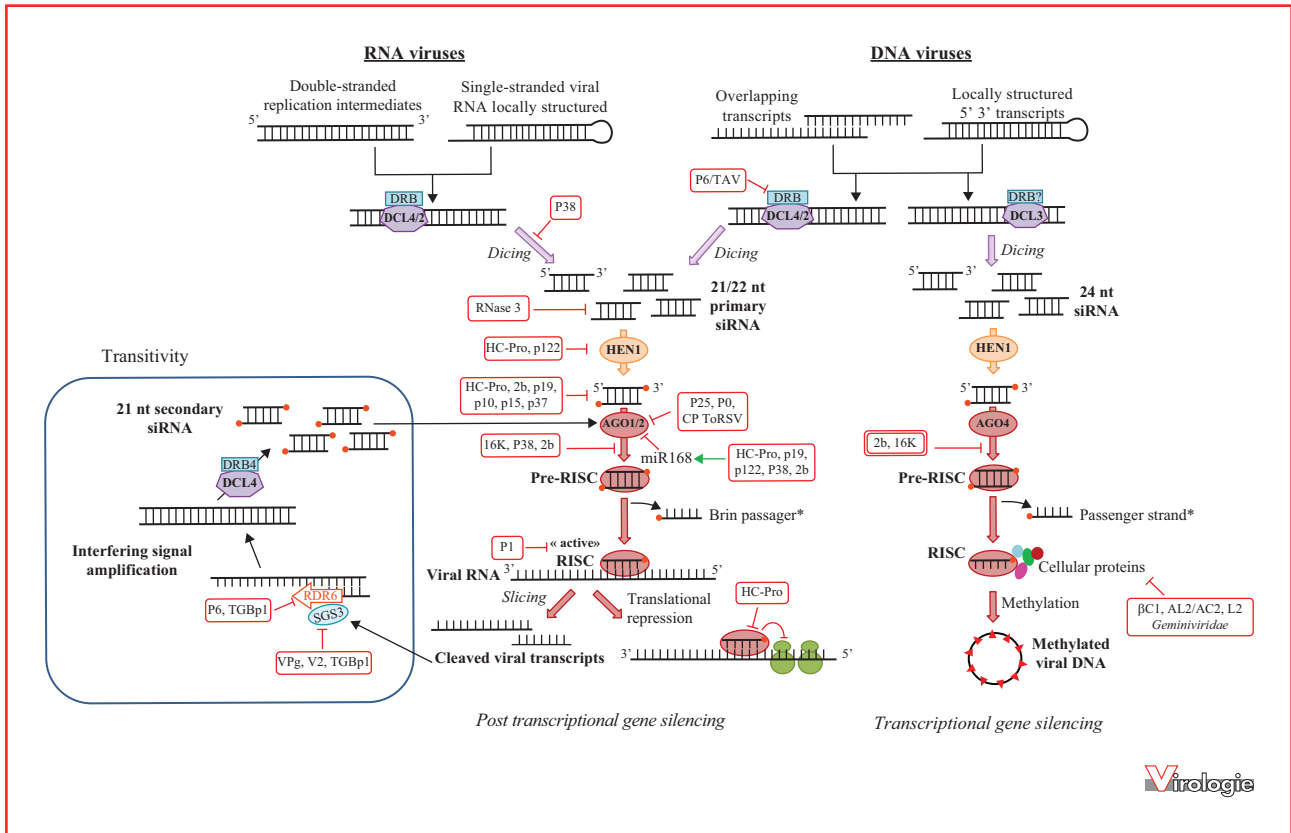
RNA viruses

Double-stranded replication intermediates

Single-stranded viral RNA locally structured

5' 3'

DRB
DCL4/2

P38

Dicing

5' 3'

21/22 nt primary siRNA

RNase 3

HC-Pro, p122

HEN1

HC-Pro, 2b, p19, p10, p15, p37

5' 3'

P25, P0, CP ToRSV

AGO1/2

16K, P38, 2b

miR168

HC-Pro, p19, p122, P38, 2b

Pre-RISC

Brin passager*

P1

« active »

RISC

Viral RNA 3' 5'

Slicing

Translational repression

HC-Pro

3' 5'

Cleaved viral transcripts

Post transcriptional gene silencing

Transitivity

21 nt secondary siRNA

DRB4
DCL4

Interfering signal amplification

RDR6

P6, TGBp1

SGS3

VPg, V2, TGBp1

DNA viruses

Overlapping transcripts

Locally structured 5' 3' transcripts

P6/TAV

DRB
DCL4/2

Dicing

DRB?
DCL3

Dicing

5' 3'

24 nt siRNA

HEN1

5' 3'

AGO4

2b, 16K

Pre-RISC

Passenger strand*

RISC

Cellular proteins

βC1, AL2/AC2, L2
Geminiviridae

Methylation

Methylated viral DNA

Transcriptional gene silencing

Virologie